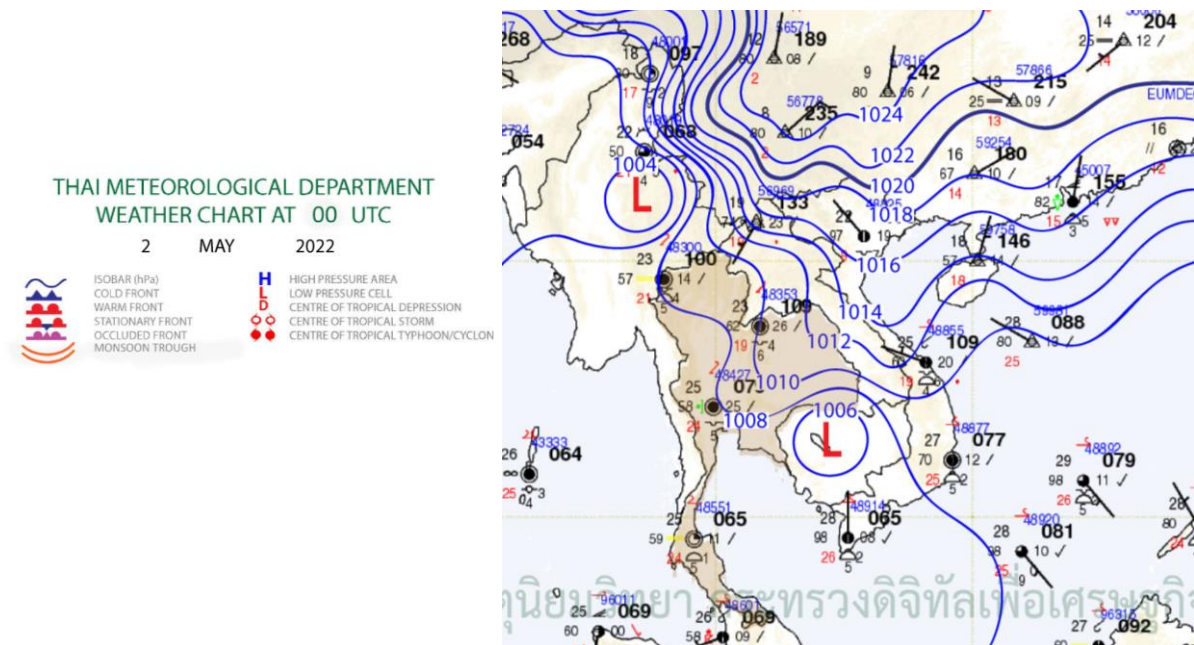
THAI METEOROLOGICAL DEPARTMENT
WEATHER CHART AT 00 UTC

2 MAY 2022

ISOBAR (hPa)
COLD FRONT
WARM FRONT
STATIONARY FRONT
OCCLUDED FRONT
MONSOON TROUGH

H HIGH PRESSURE AREA
L LOW PRESSURE CELL
D CENTRE OF TROPICAL DEPRESSION
CENTRE OF TROPICAL STORM
CENTRE OF TROPICAL TYPHOON/CYCLON

1004
L
1024
1022
1020
1018
1016
1014
1012
1010
1008
1006
L

268 097 189 242 215 204 054 068 235 180 155 133 146 100 109 088 07 109 077 064 079 065 065 081 069 069 092

56571 57816 57866 56778 59254 48001 48018 56969 59758 48300 48353 48855 59981 48427 48677 43333 48892 48551 48914 48920 96011 48601 96315

EUMDEC

ุนิยมวิทยา กระทรวงดิจิทัลเพื่อเศรษฐกิจ